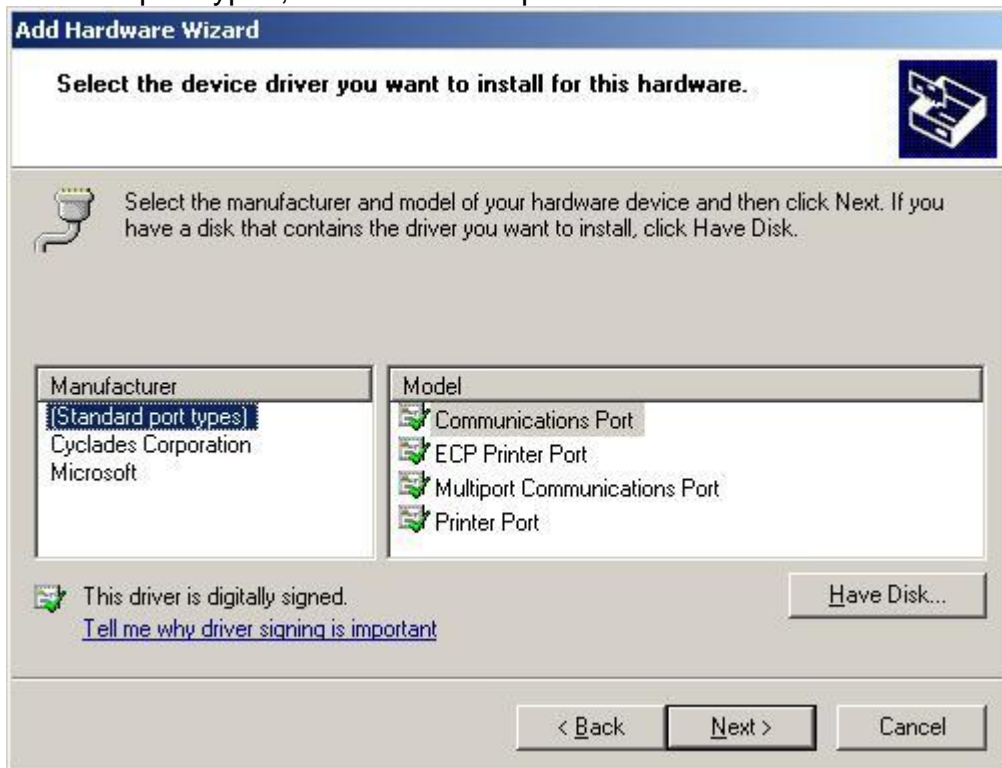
Add Hardware Wizard

Select the device driver you want to install for this hardware.

Select the manufacturer and model of your hardware device and then click Next. If you have a disk that contains the driver you want to install, click Have Disk.

| Manufacturer |
|---|
| (Standard port types) |
| Cyclades Corporation |
| Microsoft |

| Model |
|---|
| Communications Port |
| ECP Printer Port |
| Multiport Communications Port |
| Printer Port |

This driver is digitally signed.
Tell me why driver signing is important

Have Disk...

< Back
Next >
Cancel